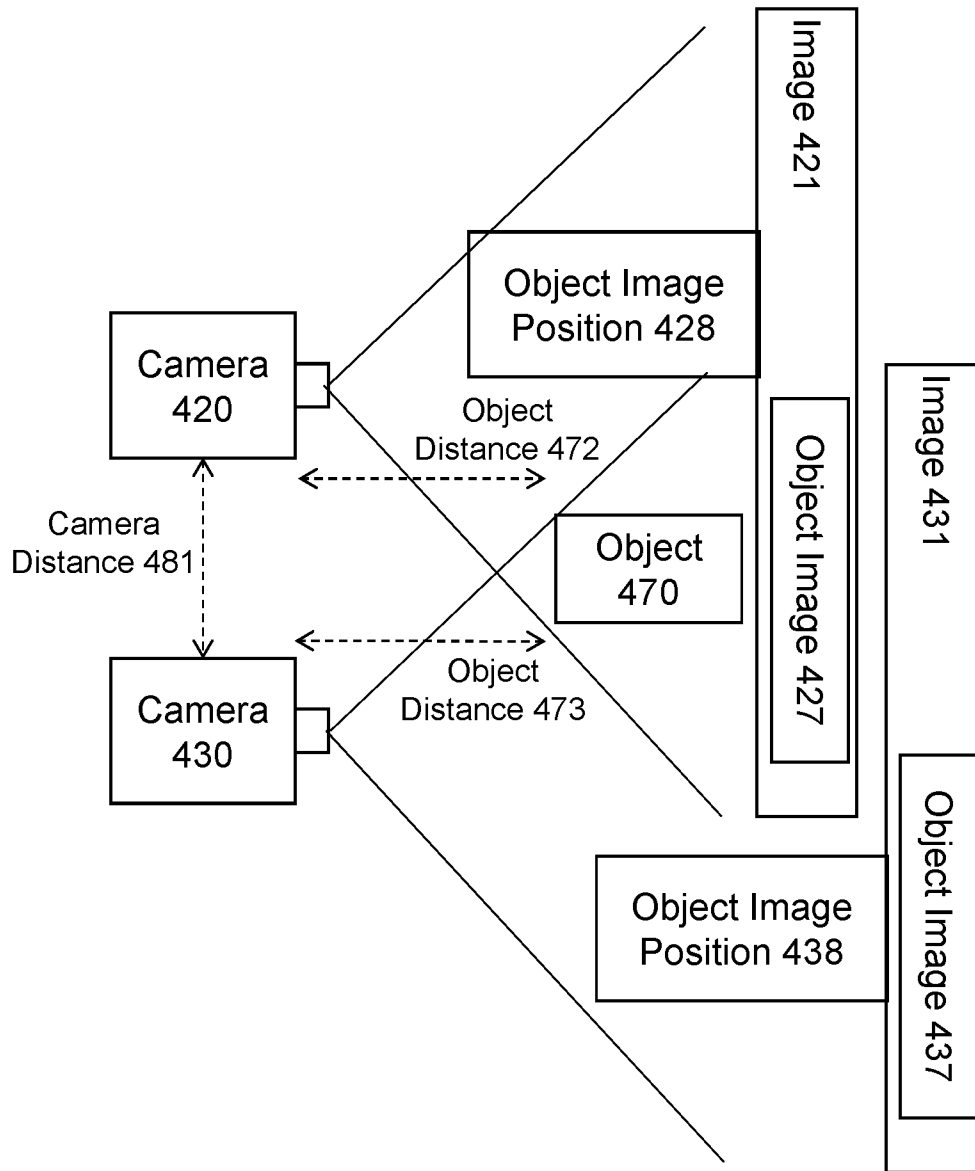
Image 421

Object Image Position 428

Camera 420

Object Distance 472

Image 431

Object Image 427

Camera Distance 481

Object 470

Object Distance 473

Camera 430

Object Image 437

Object Image Position 438